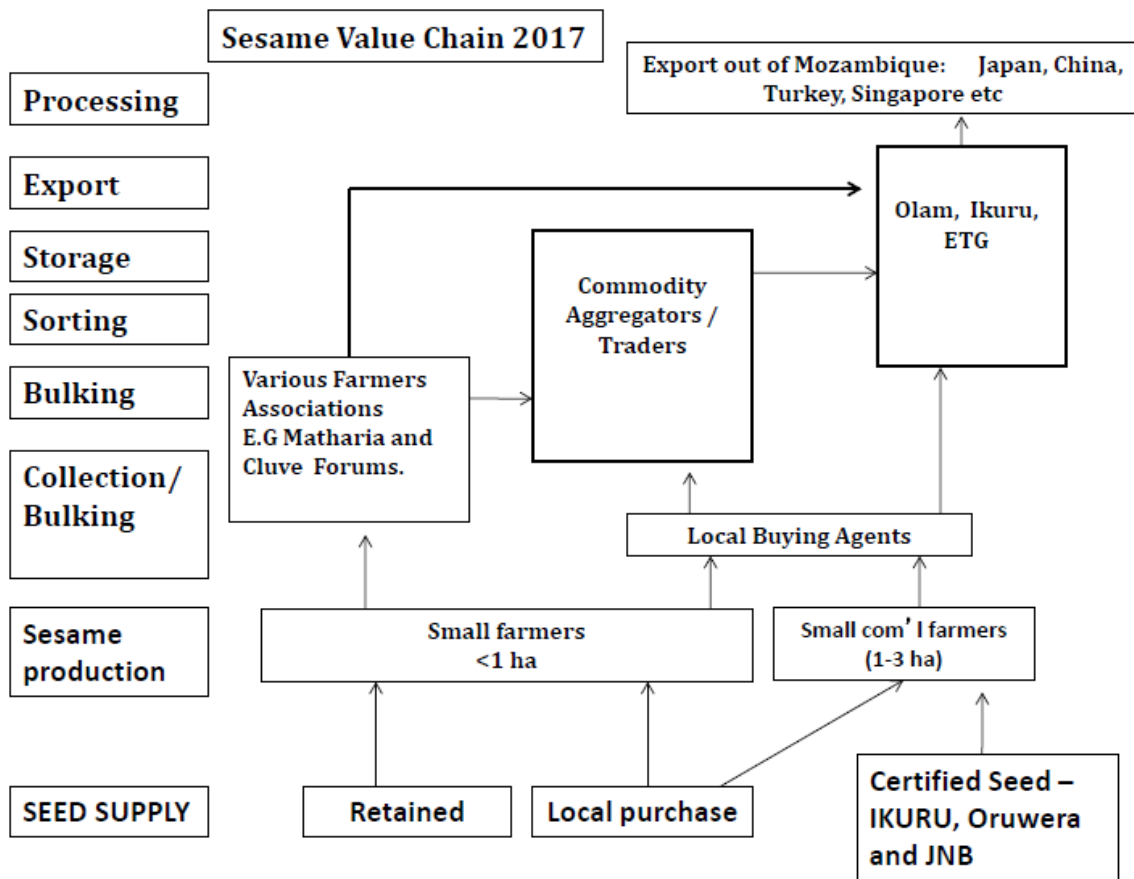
Sesame Value Chain 2017

Export out of Mozambique: Japan, China, Turkey, Singapore etc

Processing

Export

Storage

Sorting

Bulking

Collection/ Bulking

Sesame production

SEED SUPPLY

Olam, Ikuru, ETG

Commodity Aggregators / Traders

Various Farmers Associations E.G Matharia and Cluve Forums.

Local Buying Agents

Small farmers <1 ha

Small com' l farmers (1-3 ha)

Retained

Local purchase

Certified Seed – IKURU, Oruwera and JNB